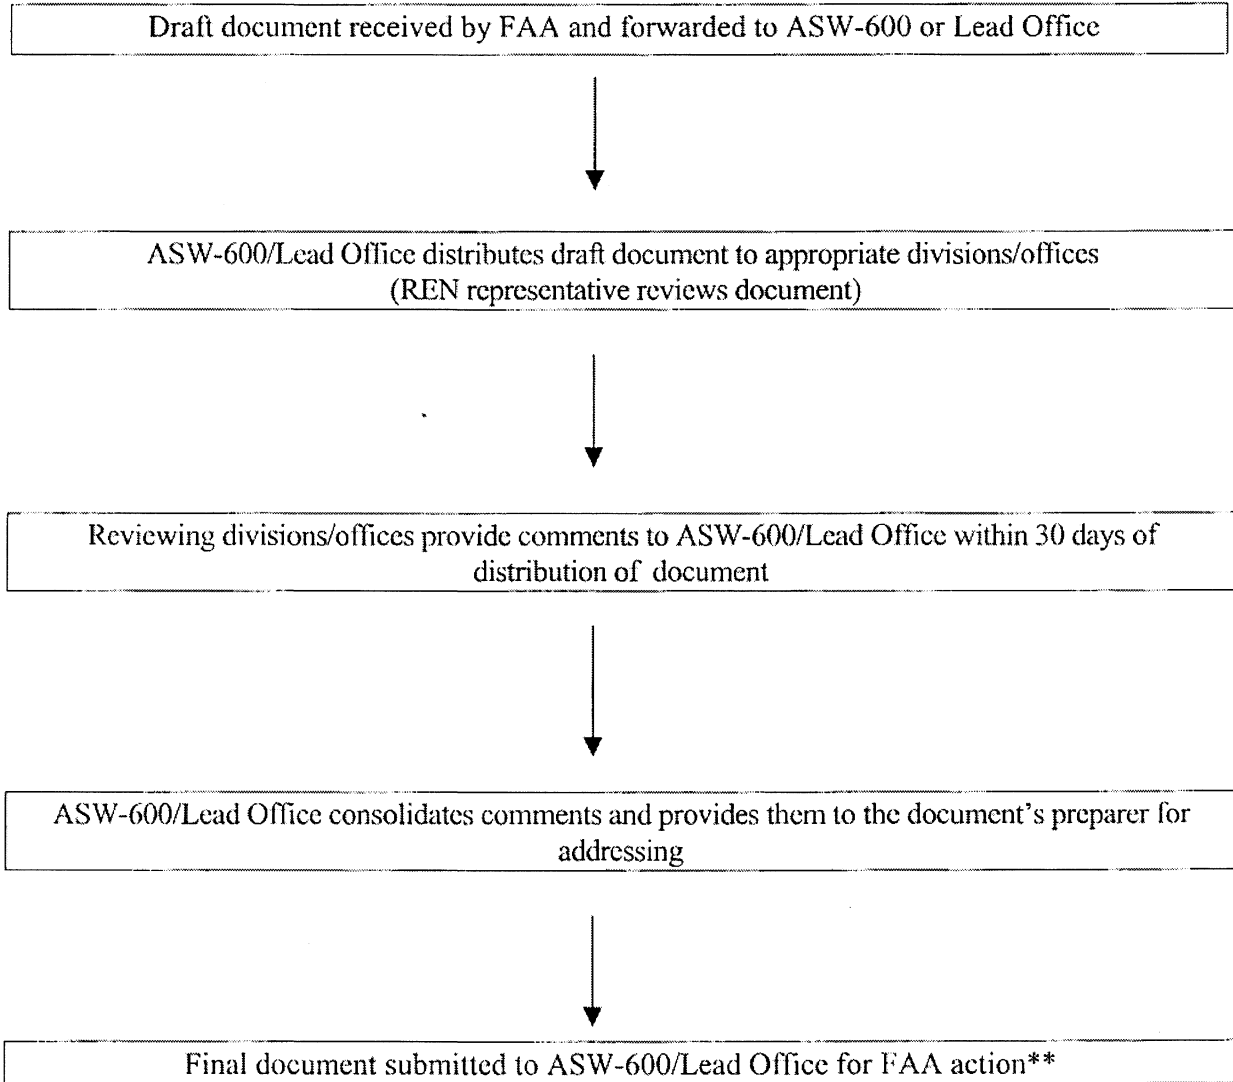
Draft document received by FAA and forwarded to ASW-600 or Lead Office

ASW-600/Lead Office distributes draft document to appropriate divisions/offices (REN representative reviews document)

Reviewing divisions/offices provide comments to ASW-600/Lead Office within 30 days of distribution of document

ASW-600/Lead Office consolidates comments and provides them to the document's preparer for addressing

Final document submitted to ASW-600/Lead Office for FAA action**